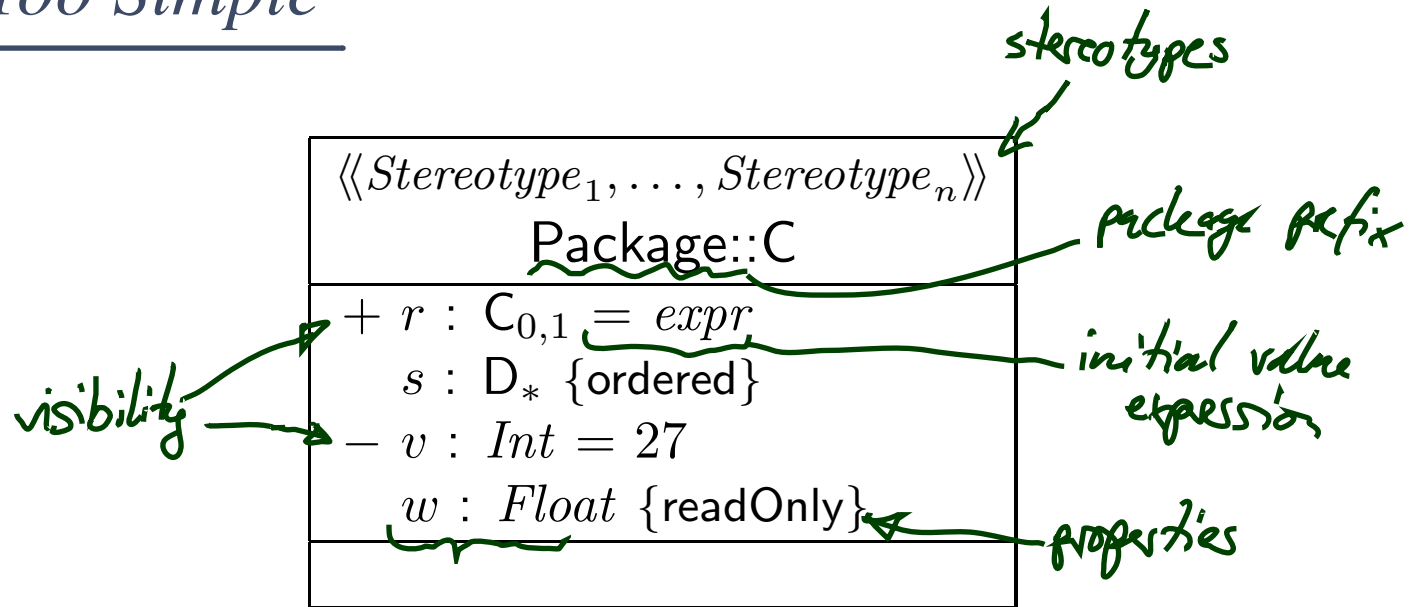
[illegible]oo Simple

stereotypes

$\langle\langle Stereotype_1, \ldots, Stereotype_n \rangle\rangle$
Package::C

package prefix

$+\ r : \mathsf{C}_{0,1} = expr$
$s : \mathsf{D}_* \ \{\mathsf{ordered}\}$
$-\ v : Int = 27$
$w : Float \ \{\mathsf{readOnly}\}$

visibility

initial value expression

properties